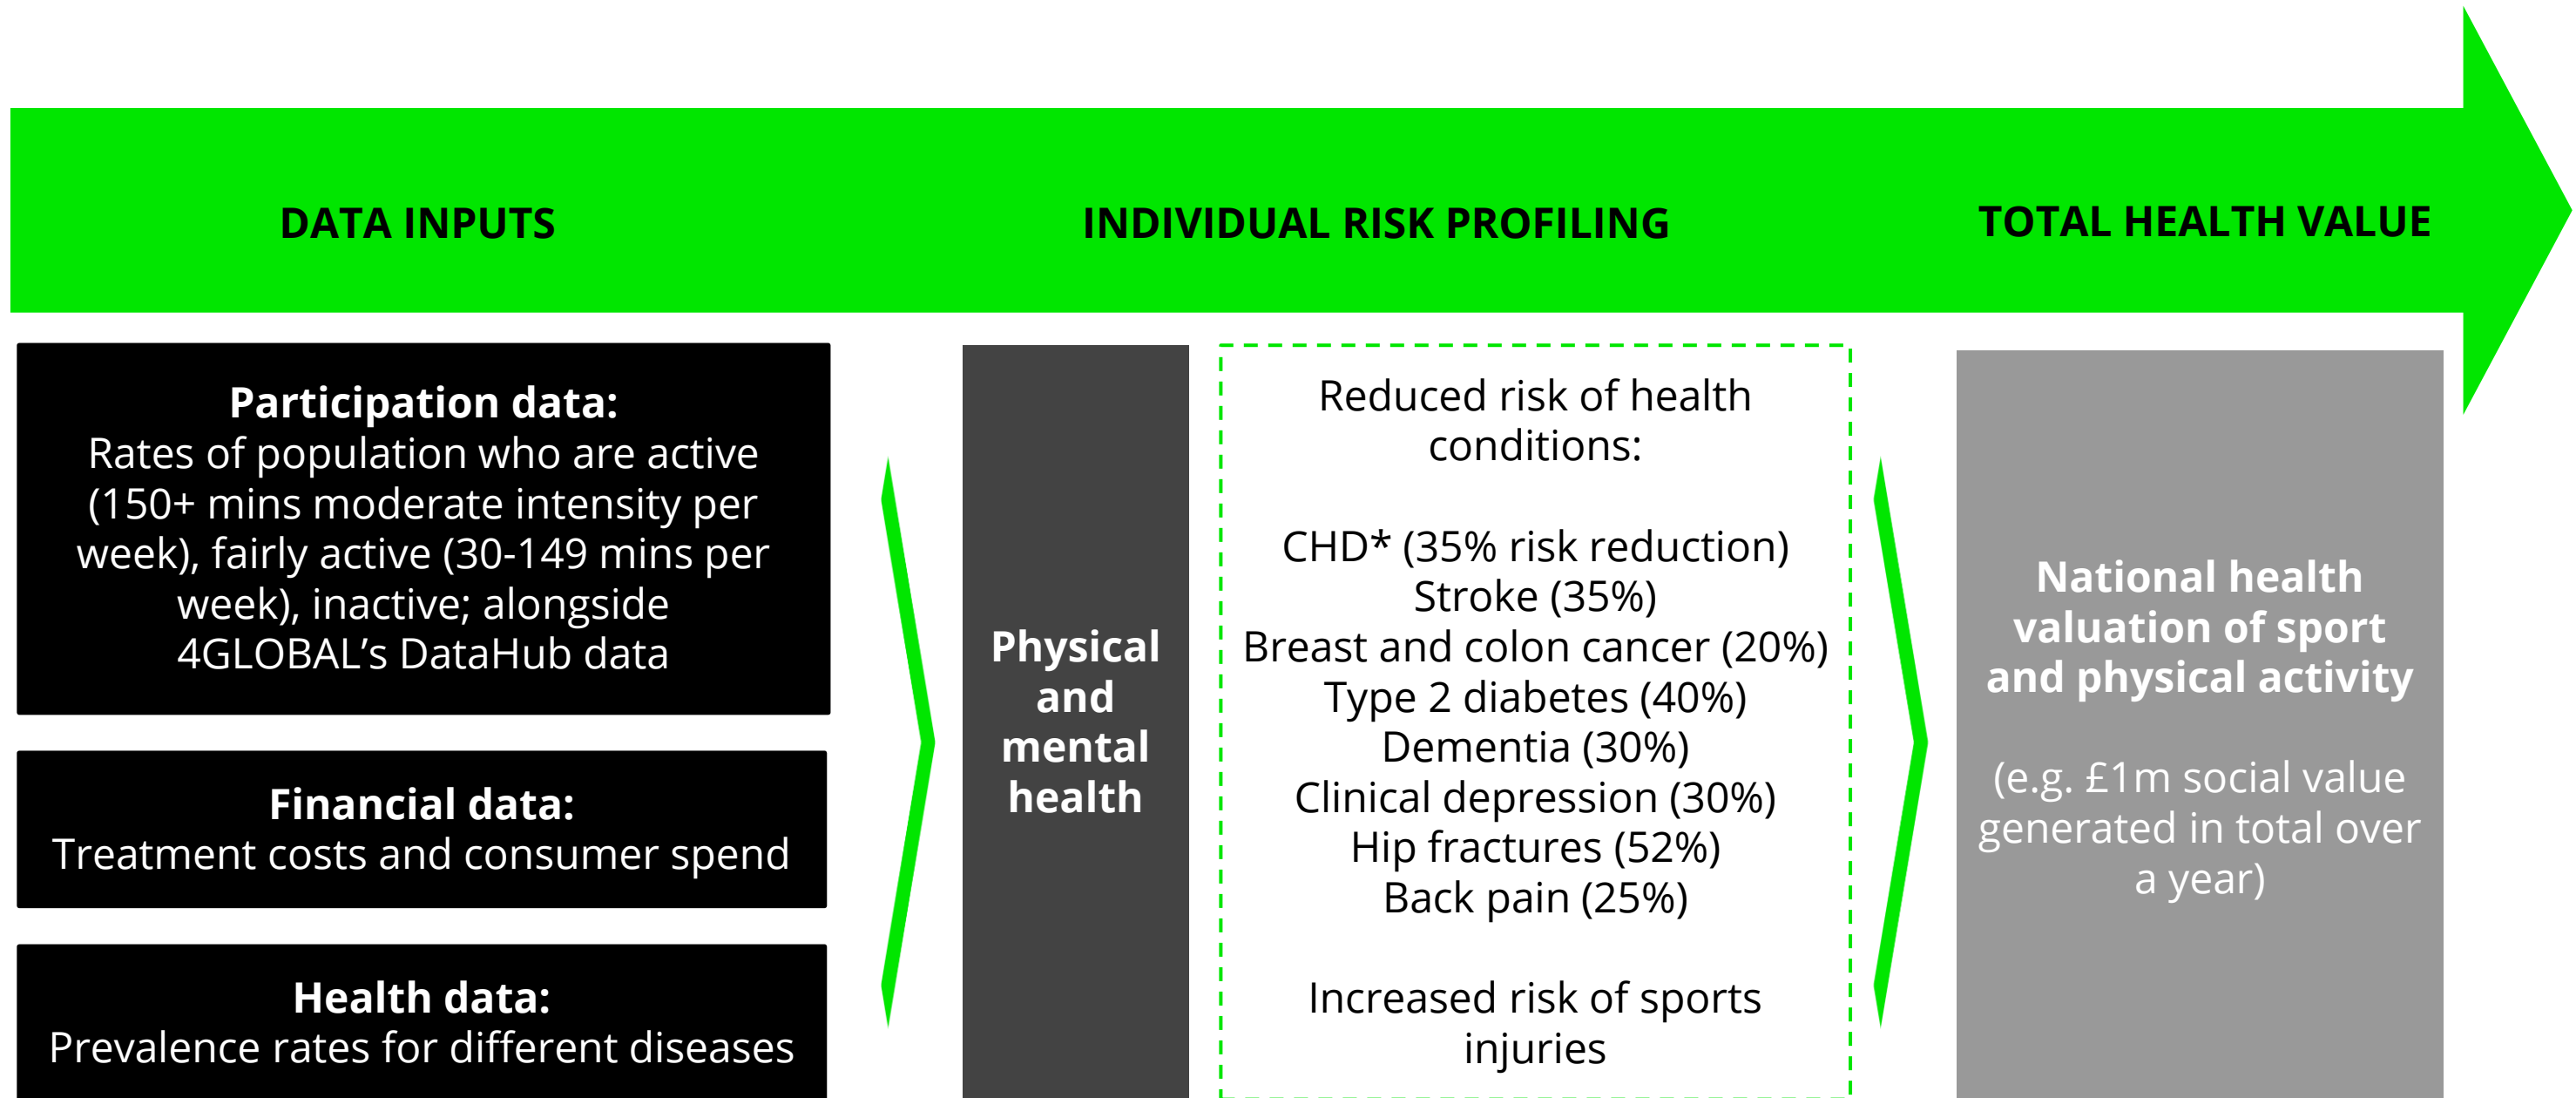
DATA INPUTS

INDIVIDUAL RISK PROFILING

TOTAL HEALTH VALUE

**Participation data:**
Rates of population who are active (150+ mins moderate intensity per week), fairly active (30-149 mins per week), inactive; alongside 4GLOBAL's DataHub data

**Financial data:**
Treatment costs and consumer spend

**Health data:**
Prevalence rates for different diseases

**Physical and mental health**

Reduced risk of health conditions:

CHD* (35% risk reduction)
Stroke (35%)
Breast and colon cancer (20%)
Type 2 diabetes (40%)
Dementia (30%)
Clinical depression (30%)
Hip fractures (52%)
Back pain (25%)

Increased risk of sports injuries

**National health valuation of sport and physical activity**

(e.g. £1m social value generated in total over a year)